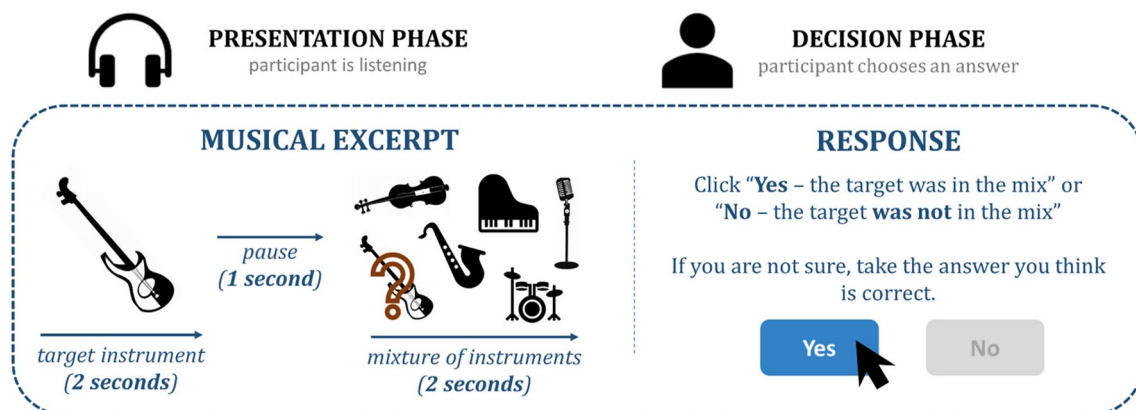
PRESENTATION PHASE
participant is listening

DECISION PHASE
participant chooses an answer

MUSICAL EXCERPT

pause
(1 second)

target instrument
(2 seconds)

mixture of instruments
(2 seconds)

RESPONSE

Click "Yes – the target was in the mix" or "No – the target was not in the mix"

If you are not sure, take the answer you think is correct.

Yes

No